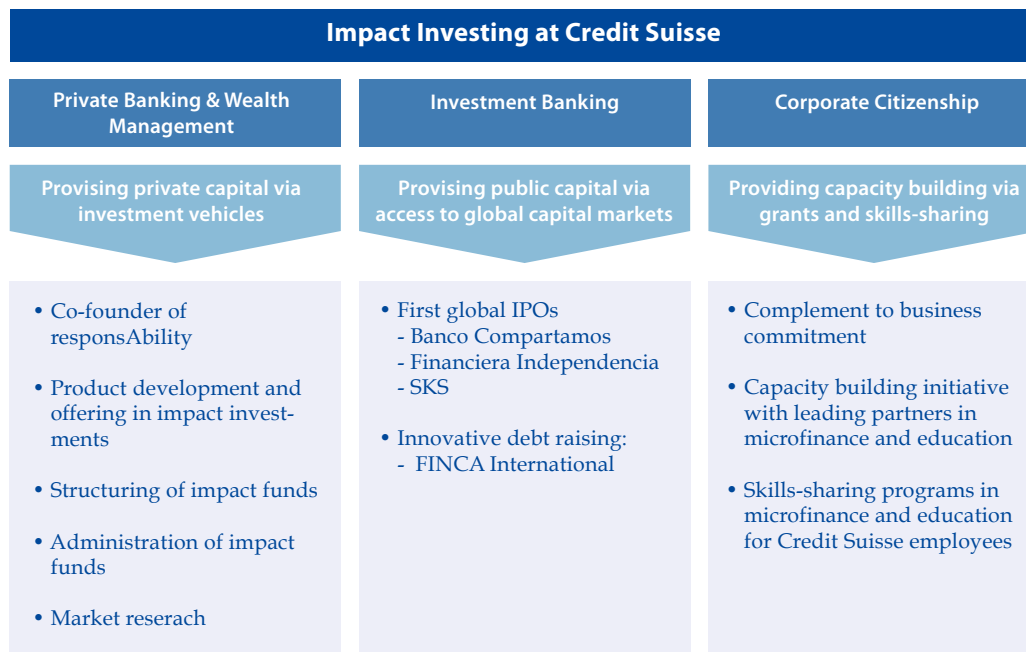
Impact Investing at Credit Suisse

Private Banking & Wealth Management

Provising private capital via investment vehicles

• Co-founder of responsAbility

• Product development and offering in impact investments

• Structuring of impact funds

• Administration of impact funds

• Market reserach

Investment Banking

Provising public capital via access to global capital markets

• First global IPOs
- Banco Compartamos
- Financiera Independencia
- SKS

• Innovative debt raising:
- FINCA International

Corporate Citizenship

Providing capacity building via grants and skills-sharing

• Complement to business commitment

• Capacity building initiative with leading partners in microfinance and education

• Skills-sharing programs in microfinance and education for Credit Suisse employees